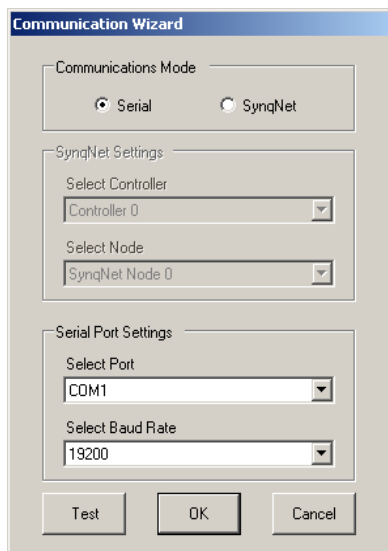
Communication Wizard

Communications Mode

Serial

SynqNet

SynqNet Settings

Select Controller

Controller 0

Select Node

SynqNet Node 0

Serial Port Settings

Select Port

COM1

Select Baud Rate

19200

Test

OK

Cancel